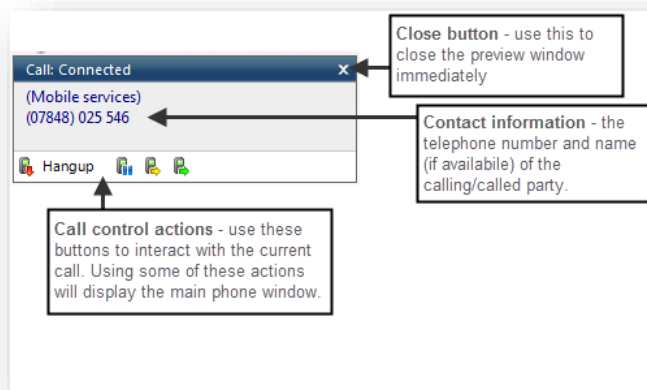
Call: Connected

(Mobile services)
(07848) 025 546

Hangup

Close button - use this to close the preview window immediately

Contact information - the telephone number and name (if availabile) of the calling/called party.

Call control actions - use these buttons to interact with the current call. Using some of these actions will display the main phone window.